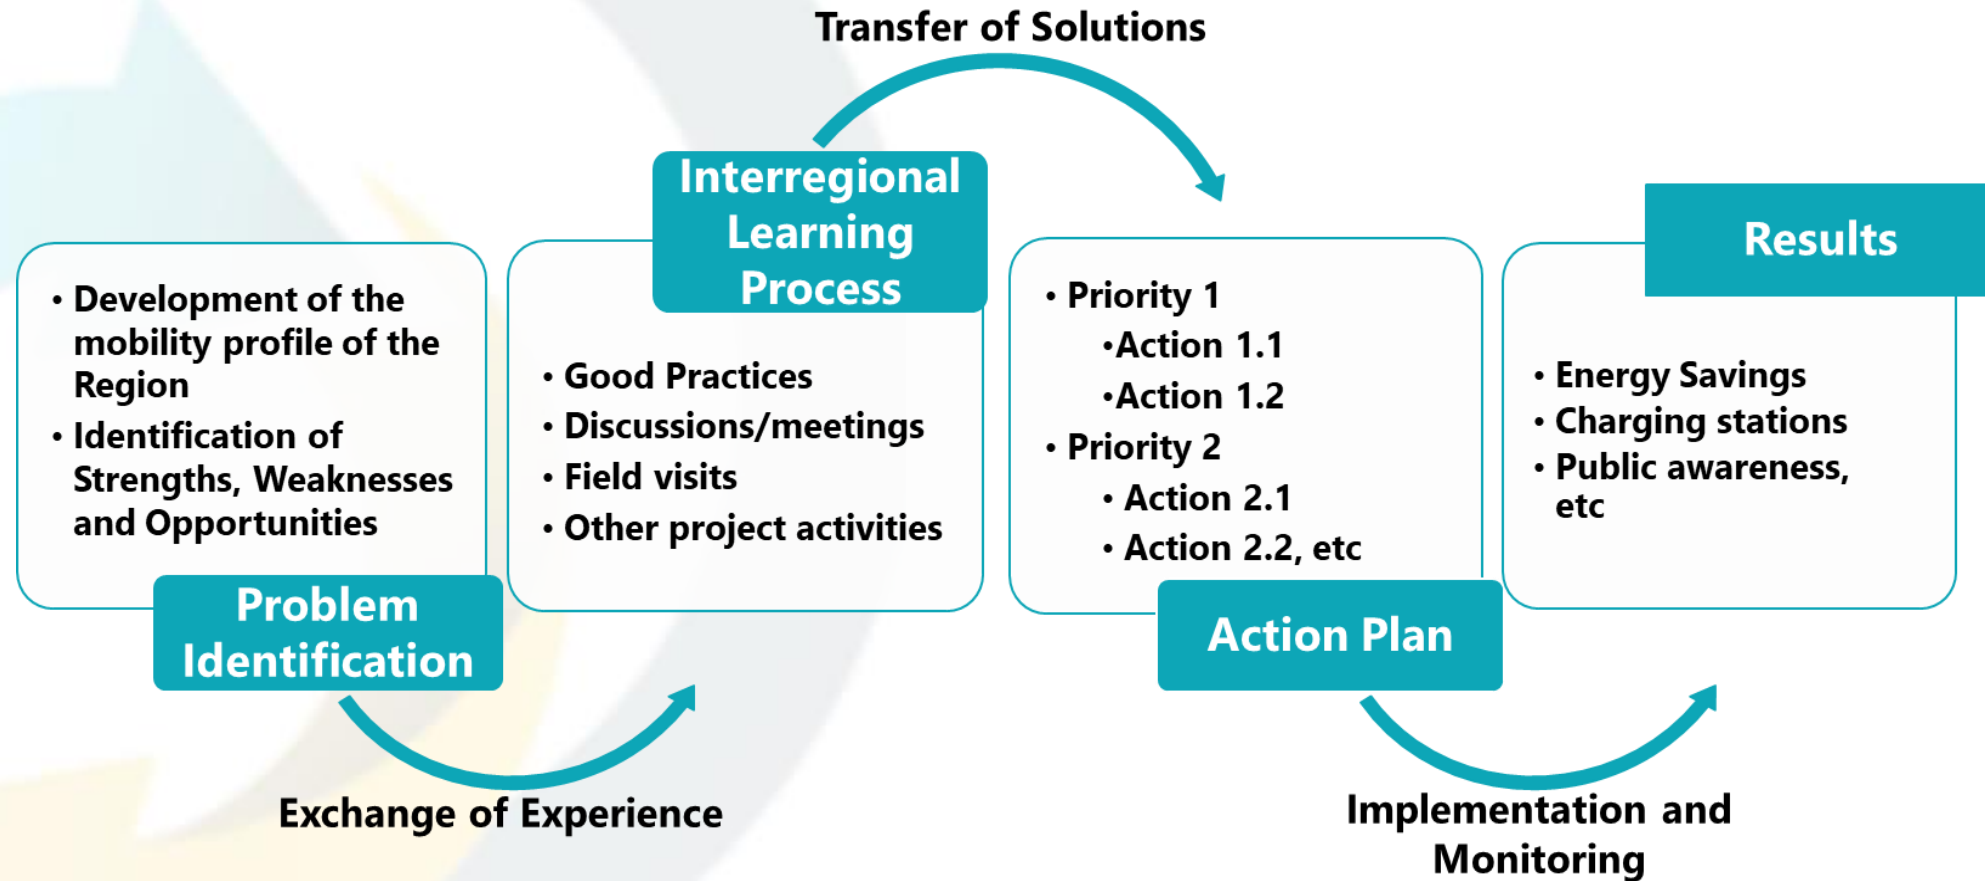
Transfer of Solutions

- Development of the mobility profile of the Region
- Identification of Strengths, Weaknesses and Opportunities

Problem Identification

Interregional Learning Process

- Good Practices
- Discussions/meetings
- Field visits
- Other project activities

- Priority 1
 •Action 1.1
 •Action 1.2
- Priority 2
 • Action 2.1
 • Action 2.2, etc

Action Plan

Results

- Energy Savings
- Charging stations
- Public awareness, etc

Exchange of Experience

Implementation and Monitoring